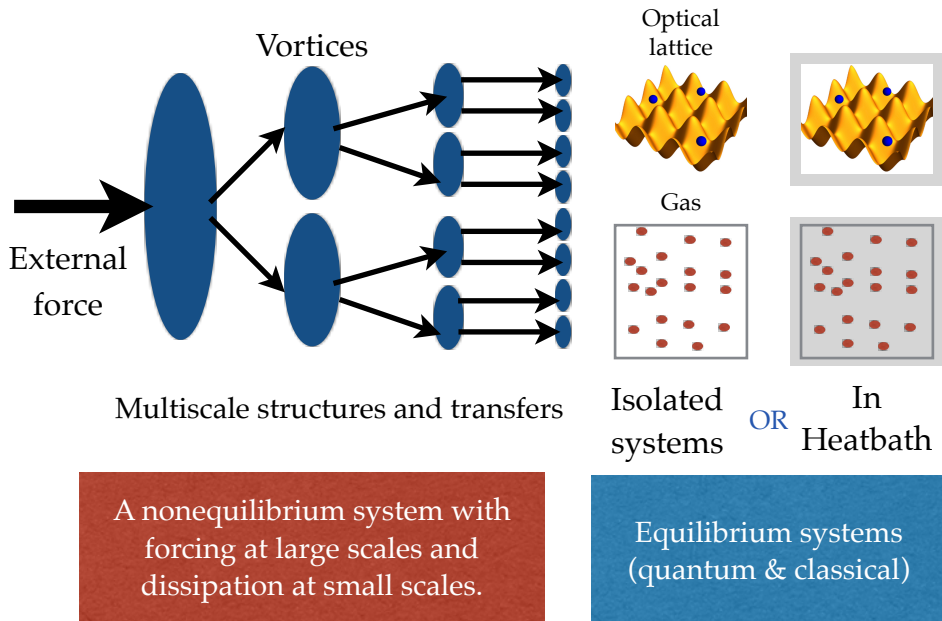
Vortices

External force

Multiscale structures and transfers

Optical lattice

Gas

Isolated systems

OR

In Heatbath

A nonequilibrium system with forcing at large scales and dissipation at small scales.

Equilibrium systems (quantum & classical)